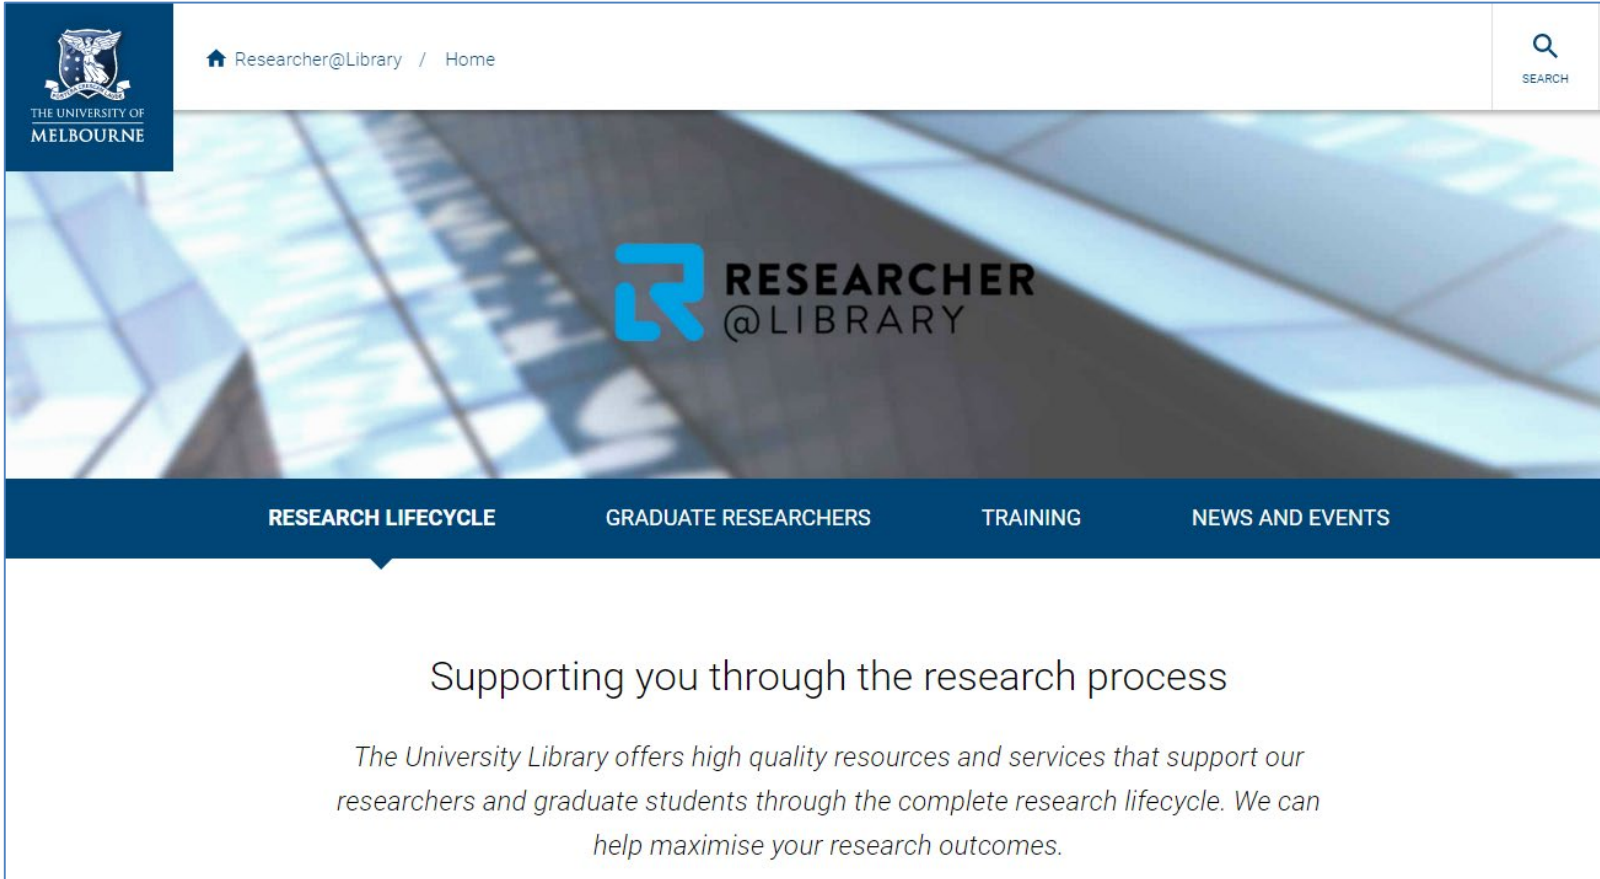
THE UNIVERSITY OF MELBOURNE

Researcher@Library / Home

SEARCH

RESEARCHER @LIBRARY

RESEARCH LIFECYCLE GRADUATE RESEARCHERS TRAINING NEWS AND EVENTS

Supporting you through the research process

The University Library offers high quality resources and services that support our researchers and graduate students through the complete research lifecycle. We can help maximise your research outcomes.